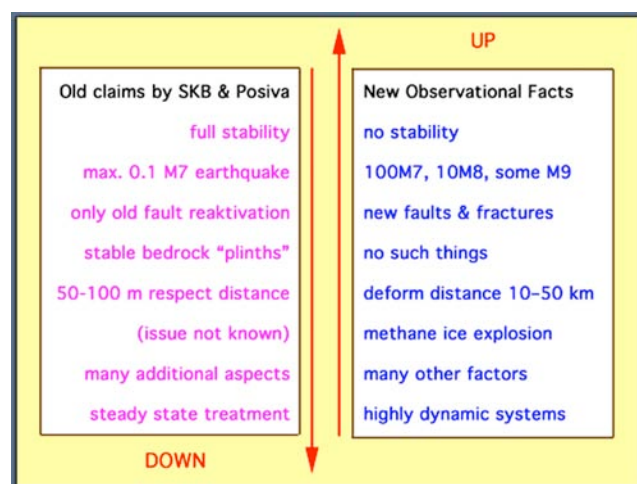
UP

Old claims by SKB & Posiva
full stability
max. 0.1 M7 earthquake
only old fault reaktivation
stable bedrock "plinths"
50-100 m respect distance
(issue not known)
many additional aspects
steady state treatment

New Observational Facts
no stability
100M7, 10M8, some M9
new faults & fractures
no such things
deform distance 10–50 km
methane ice explosion
many other factors
highly dynamic systems

DOWN